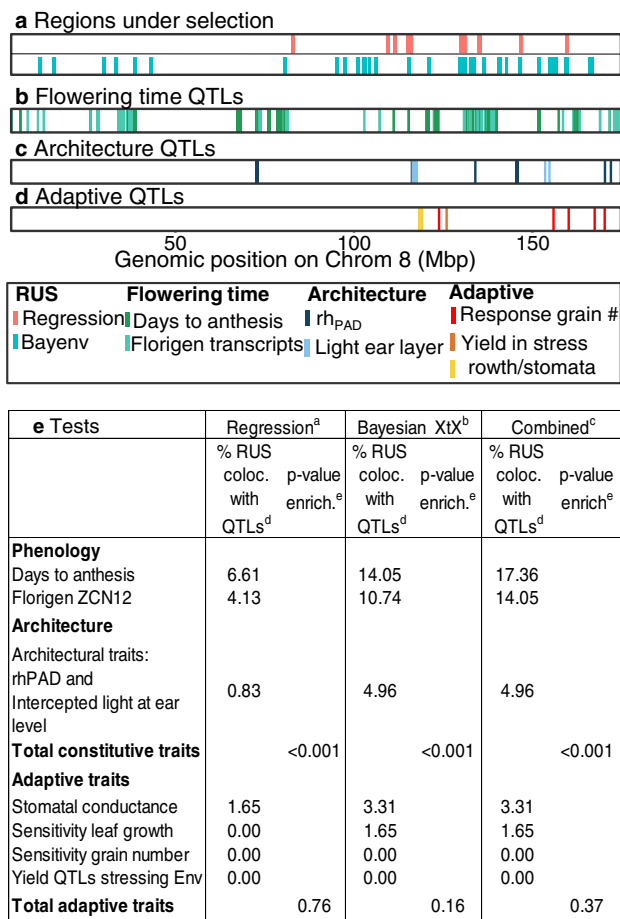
**a** Regions under selection

**b** Flowering time QTLs

**c** Architecture QTLs

**d** Adaptive QTLs

50 100 150
Genomic position on Chrom 8 (Mbp)

**RUS**
Regression
Bayenv

**Flowering time**
Days to anthesis
Florigen transcripts

**Architecture**
$rh_{PAD}$
Light ear layer

**Adaptive**
Response grain #
Yield in stress
rowth/stomata

| **e** Tests | Regression$^{a}$ | | Bayesian XtX$^{b}$ | | Combined$^{c}$ | |
|---|---|---|---|---|---|---|
| | % RUS coloc. with QTLs$^{d}$ | p-value enrich.$^{e}$ | % RUS coloc. with QTLs$^{d}$ | p-value enrich.$^{e}$ | % RUS coloc. with QTLs$^{d}$ | p-value enrich$^{e}$ |
| **Phenology** | | | | | | |
| Days to anthesis | 6.61 | | 14.05 | | 17.36 | |
| Florigen ZCN12 | 4.13 | | 10.74 | | 14.05 | |
| **Architecture** | | | | | | |
| Architectural traits: rhPAD and Intercepted light at ear level | 0.83 | | 4.96 | | 4.96 | |
| **Total constitutive traits** | | <0.001 | | <0.001 | | <0.001 |
| **Adaptive traits** | | | | | | |
| Stomatal conductance | 1.65 | | 3.31 | | 3.31 | |
| Sensitivity leaf growth | 0.00 | | 1.65 | | 1.65 | |
| Sensitivity grain number | 0.00 | | 0.00 | | 0.00 | |
| Yield QTLs stressing Env | 0.00 | | 0.00 | | 0.00 | |
| **Total adaptive traits** | | 0.76 | | 0.16 | | 0.37 |